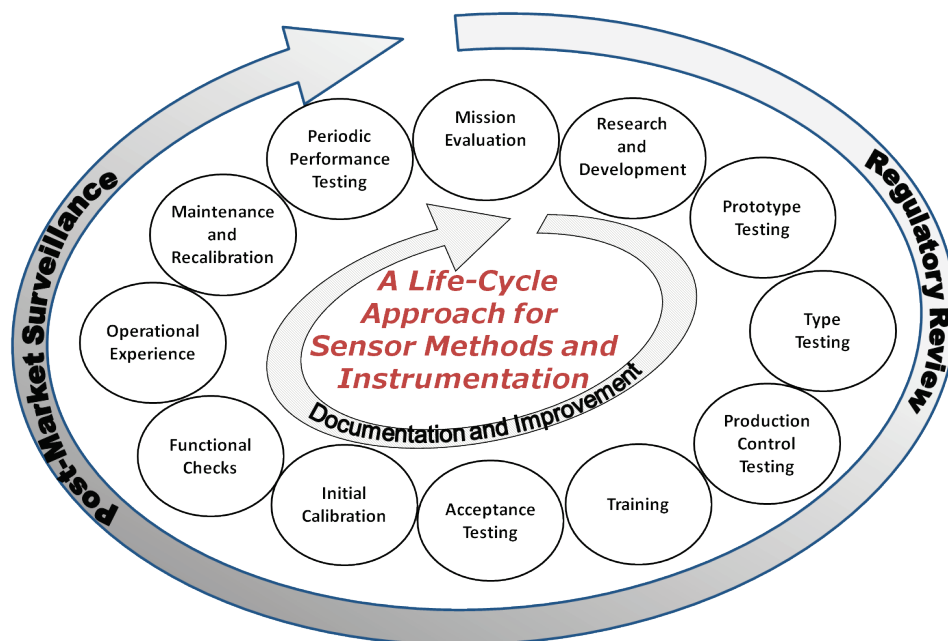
Post-Market Surveillance

Regulatory Review

Mission Evaluation

Research and Development

Prototype Testing

Type Testing

Production Control Testing

Training

Acceptance Testing

Initial Calibration

Functional Checks

Operational Experience

Maintenance and Recalibration

Periodic Performance Testing

A Life-Cycle Approach for Sensor Methods and Instrumentation

Documentation and Improvement